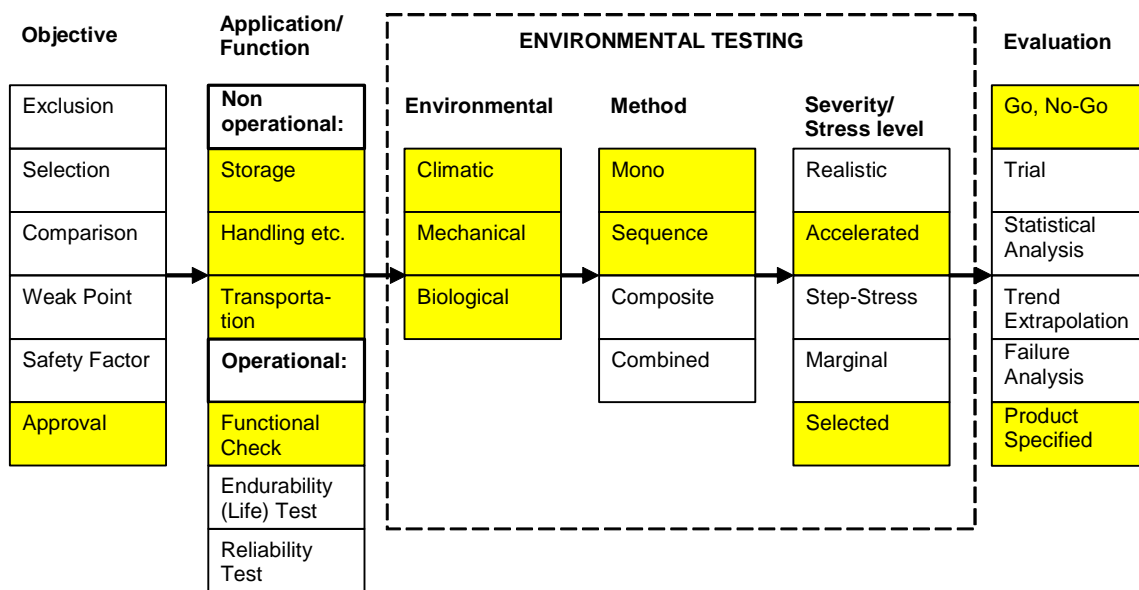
Objective

Exclusion
Selection
Comparison
Weak Point
Safety Factor
Approval

Application/ Function

Non operational:
Storage
Handling etc.
Transportation
Operational:
Functional Check
Endurability (Life) Test
Reliability Test

ENVIRONMENTAL TESTING

Environmental

Climatic
Mechanical
Biological

Method

Mono
Sequence
Composite
Combined

Severity/ Stress level

Realistic
Accelerated
Step-Stress
Marginal
Selected

Evaluation

Go, No-Go
Trial
Statistical Analysis
Trend Extrapolation
Failure Analysis
Product Specified